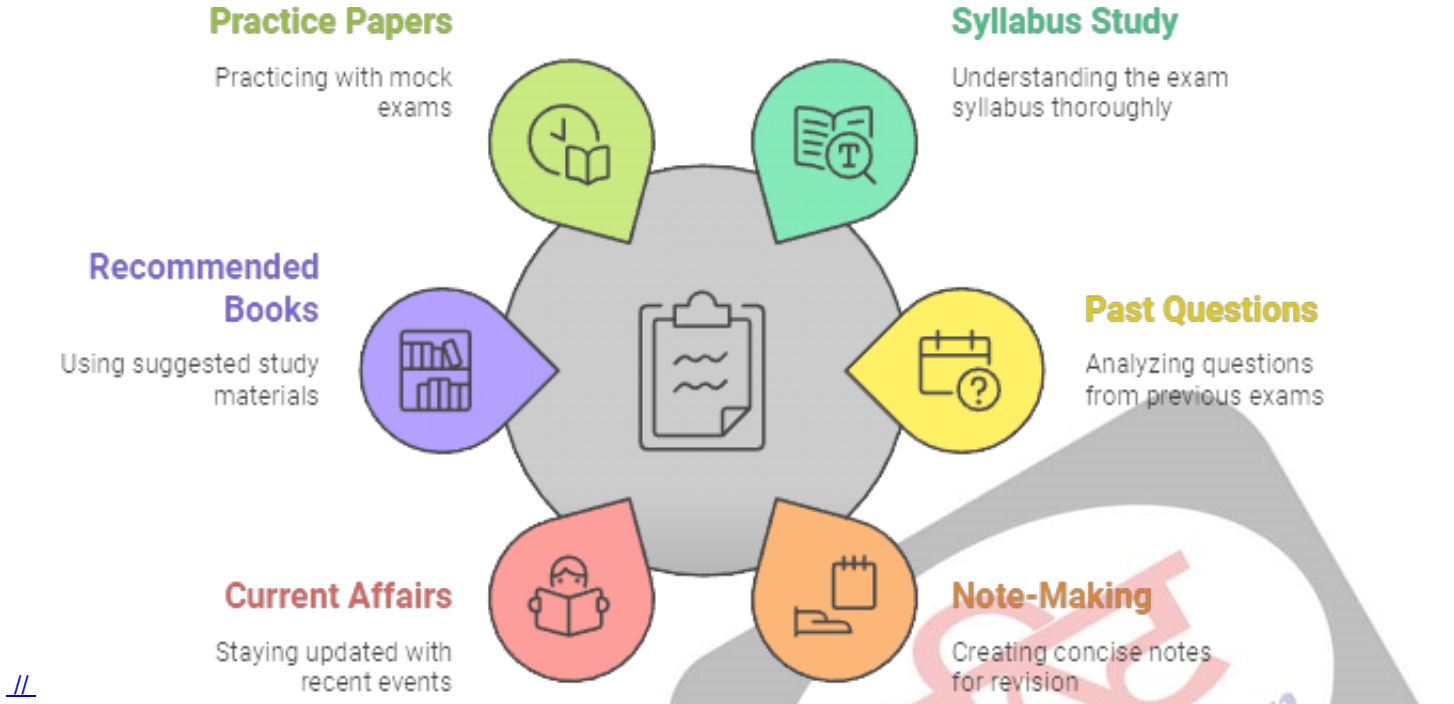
Practice Papers

Practicing with mock exams

Syllabus Study

Understanding the exam syllabus thoroughly

Recommended Books

Using suggested study materials

Past Questions

Analyzing questions from previous exams

Current Affairs

Staying updated with recent events

Note-Making

Creating concise notes for revision

//